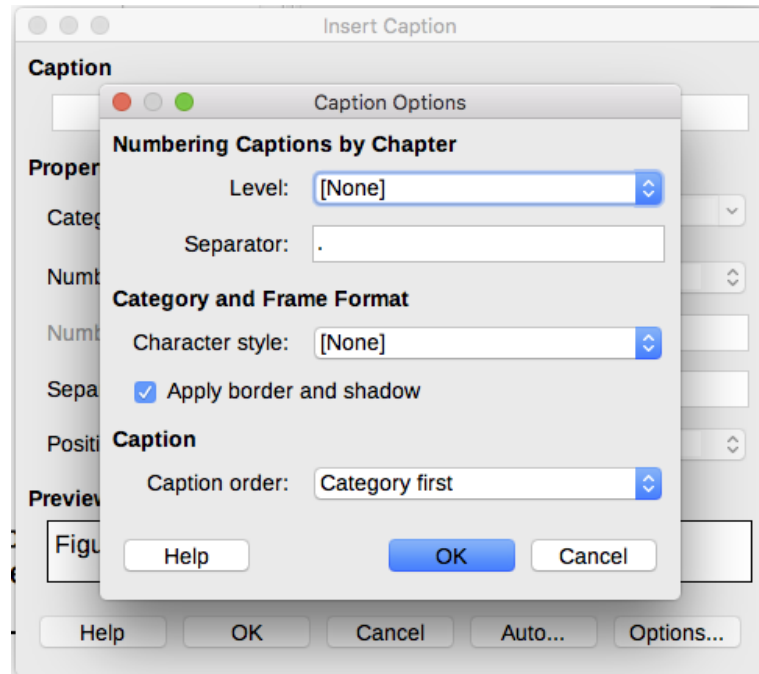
Insert Caption

Caption

Proper

Categ

Numb

Numb

Sepa

Positi

Preview

Figu

Caption Options

Numbering Captions by Chapter

Level: [None]

Separator: .

Category and Frame Format

Character style: [None]

Apply border and shadow

Caption

Caption order: Category first

Help

OK

Cancel

Help

OK

Cancel

Auto...

Options...